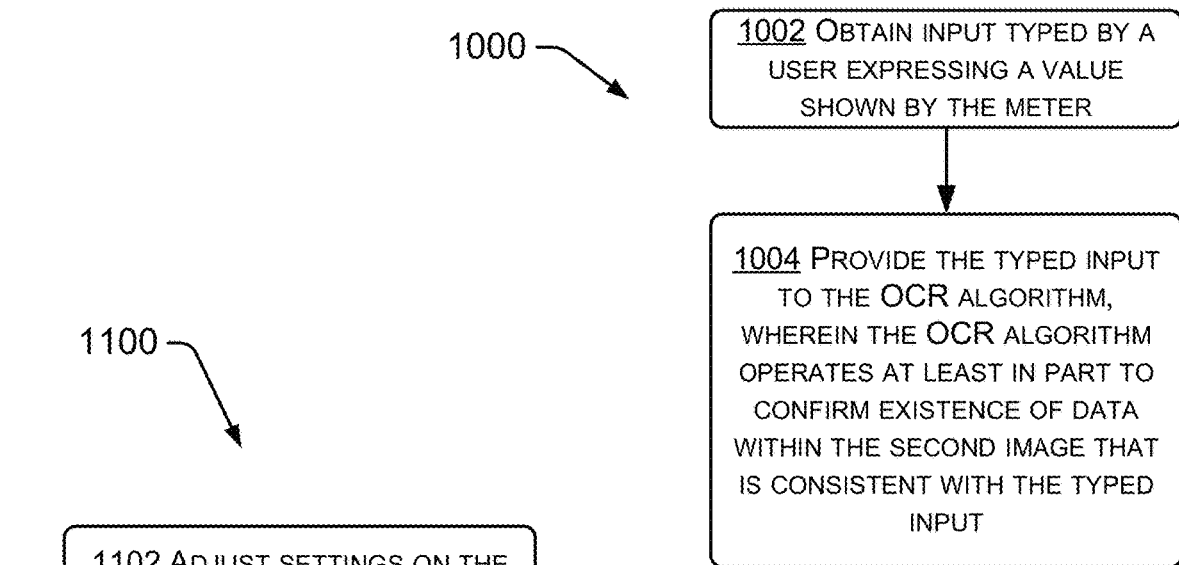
1000

1002 OBTAIN INPUT TYPED BY A USER EXPRESSING A VALUE SHOWN BY THE METER

1004 PROVIDE THE TYPED INPUT TO THE OCR ALGORITHM, WHEREIN THE OCR ALGORITHM OPERATES AT LEAST IN PART TO CONFIRM EXISTENCE OF DATA WITHIN THE SECOND IMAGE THAT IS CONSISTENT WITH THE TYPED INPUT

1100

1102 ADJUST SETTINGS ON THE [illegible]